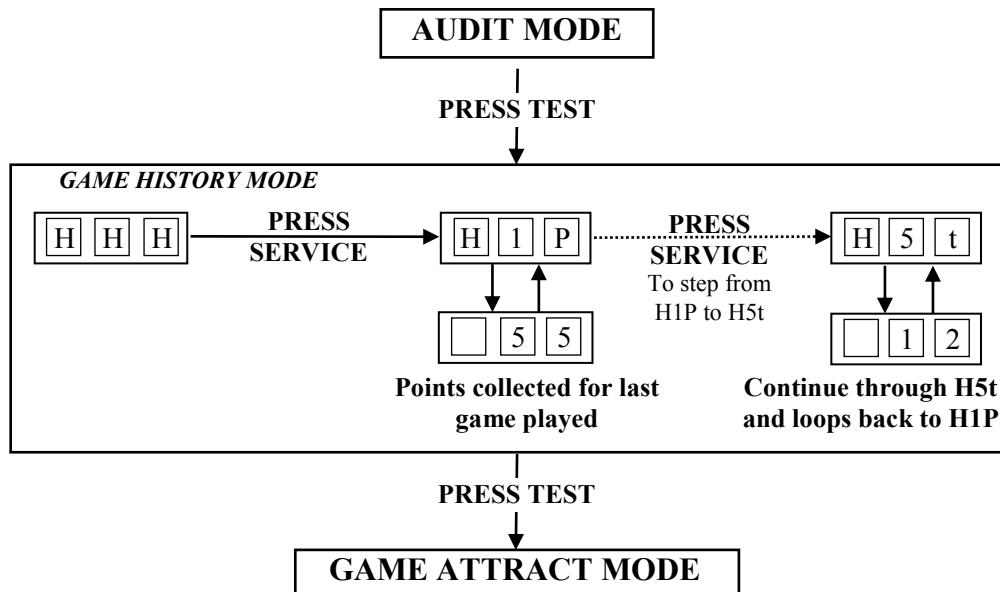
AUDIT MODE

PRESS TEST

GAME HISTORY MODE

H H H

PRESS SERVICE

H 1 P

5 5

Points collected for last game played

PRESS SERVICE To step from H1P to H5t

H 5 t

1 2

Continue through H5t and loops back to H1P

PRESS TEST

GAME ATTRACT MODE